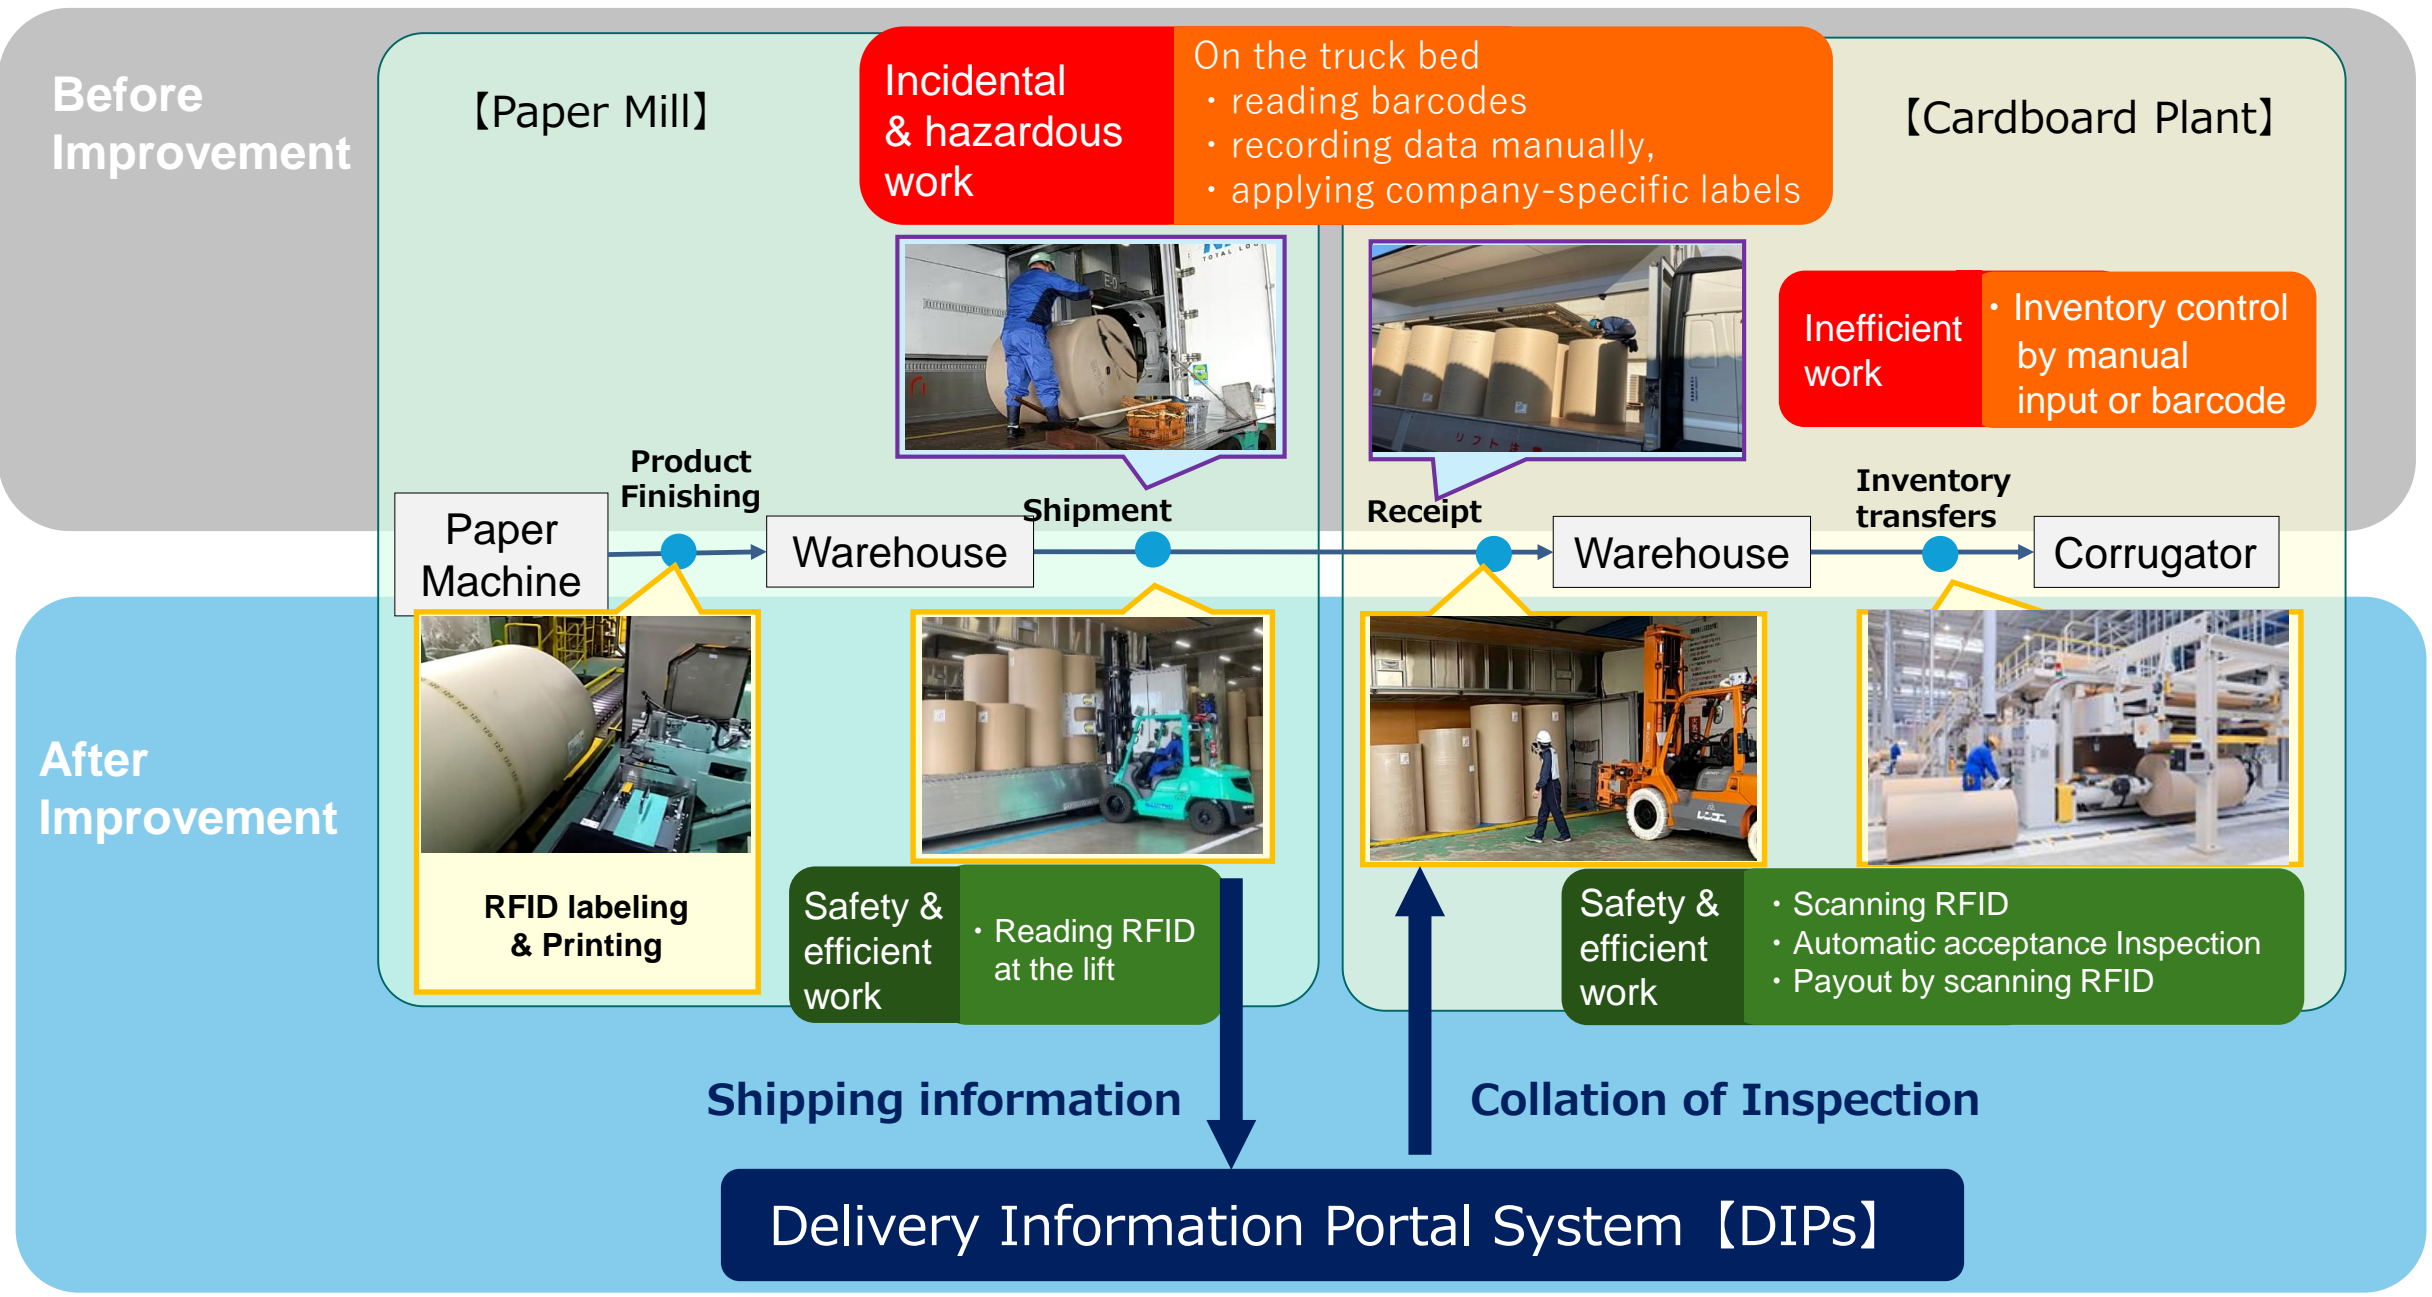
Before Improvement

【Paper Mill】

Incidental & hazardous work

On the truck bed
・reading barcodes
・recording data manually,
・applying company-specific labels

【Cardboard Plant】

Inefficient work

・Inventory control by manual input or barcode

Paper Machine

Product Finishing

Warehouse

Shipment

Receipt

Warehouse

Inventory transfers

Corrugator

After Improvement

RFID labeling & Printing

Safety & efficient work

・Reading RFID at the lift

Safety & efficient work

・Scanning RFID
・Automatic acceptance Inspection
・Payout by scanning RFID

Shipping information

Collation of Inspection

Delivery Information Portal System【DIPs】